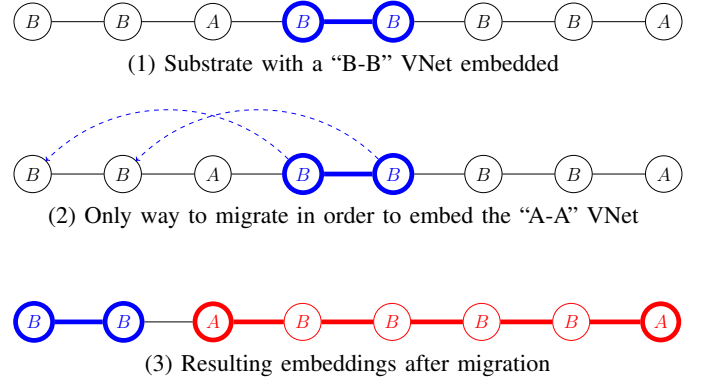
$B$ $B$ $A$ $B$ $B$ $B$ $B$ $A$

(1) Substrate with a "B-B" VNet embedded

$B$ $B$ $A$ $B$ $B$ $B$ $B$ $A$

(2) Only way to migrate in order to embed the "A-A" VNet

$B$ $B$ $A$ $B$ $B$ $B$ $B$ $A$

(3) Resulting embeddings after migration